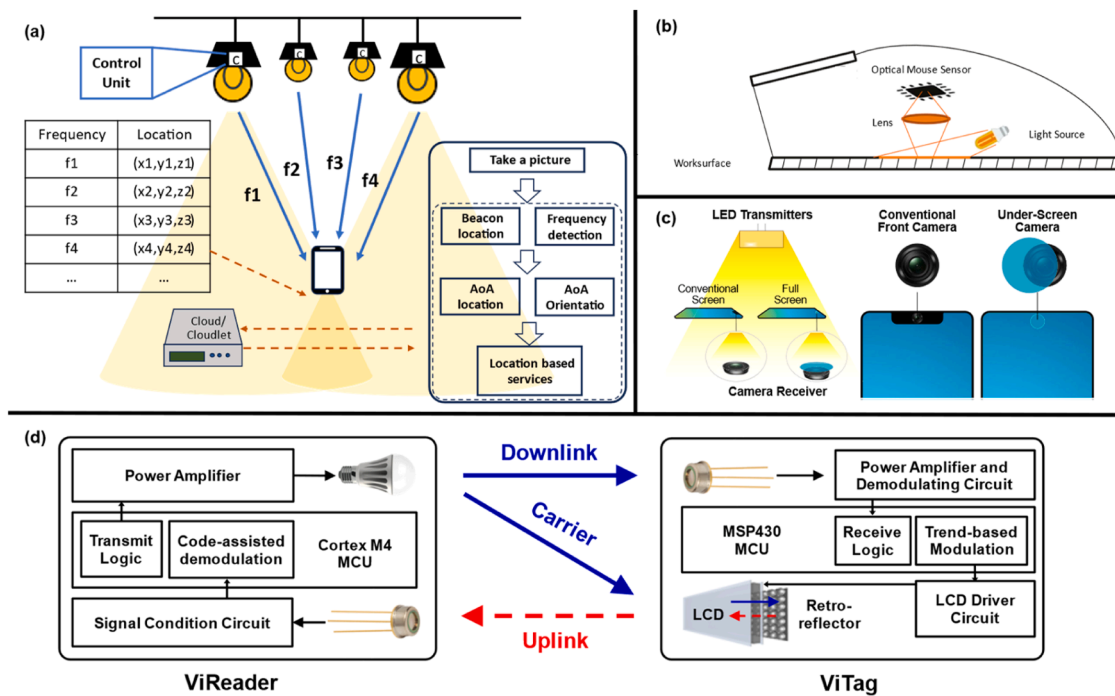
(a)

C C C C

Control Unit

| Frequency | Location |
|---|---|
| f1 | (x1,y1,z1) |
| f2 | (x2,y2,z2) |
| f3 | (x3,y3,z3) |
| f4 | (x4,y4,z4) |
| ... | ... |

f1 f2 f3 f4

Cloud/ Cloudlet

Take a picture

Beacon location

Frequency detection

AoA location

AoA Orientatio

Location based services

(b)

Optical Mouse Sensor

Lens

Light Source

Worksurface

(c)

LED Transmitters

Conventional Screen

Full Screen

Camera Receiver

Conventional Front Camera

Under-Screen Camera

(d)

Power Amplifier

Transmit Logic

Code-assisted demodulation

Cortex M4 MCU

Signal Condition Circuit

Downlink

Carrier

Uplink

Power Amplifier and Demodulating Circuit

MSP430 MCU

Receive Logic

Trend-based Modulation

LCD

Retro-reflector

LCD Driver Circuit

ViReader

ViTag